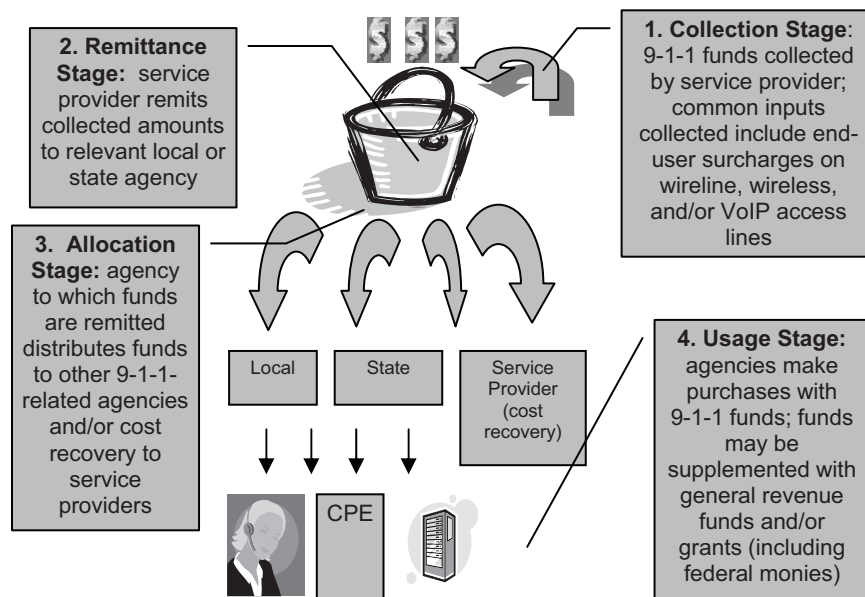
2. Remittance Stage: service provider remits collected amounts to relevant local or state agency

$ $ $

1. Collection Stage: 9-1-1 funds collected by service provider; common inputs collected include end-user surcharges on wireline, wireless, and/or VoIP access lines

3. Allocation Stage: agency to which funds are remitted distributes funds to other 9-1-1-related agencies and/or cost recovery to service providers

Local

State

Service Provider (cost recovery)

4. Usage Stage: agencies make purchases with 9-1-1 funds; funds may be supplemented with general revenue funds and/or grants (including federal monies)

CPE